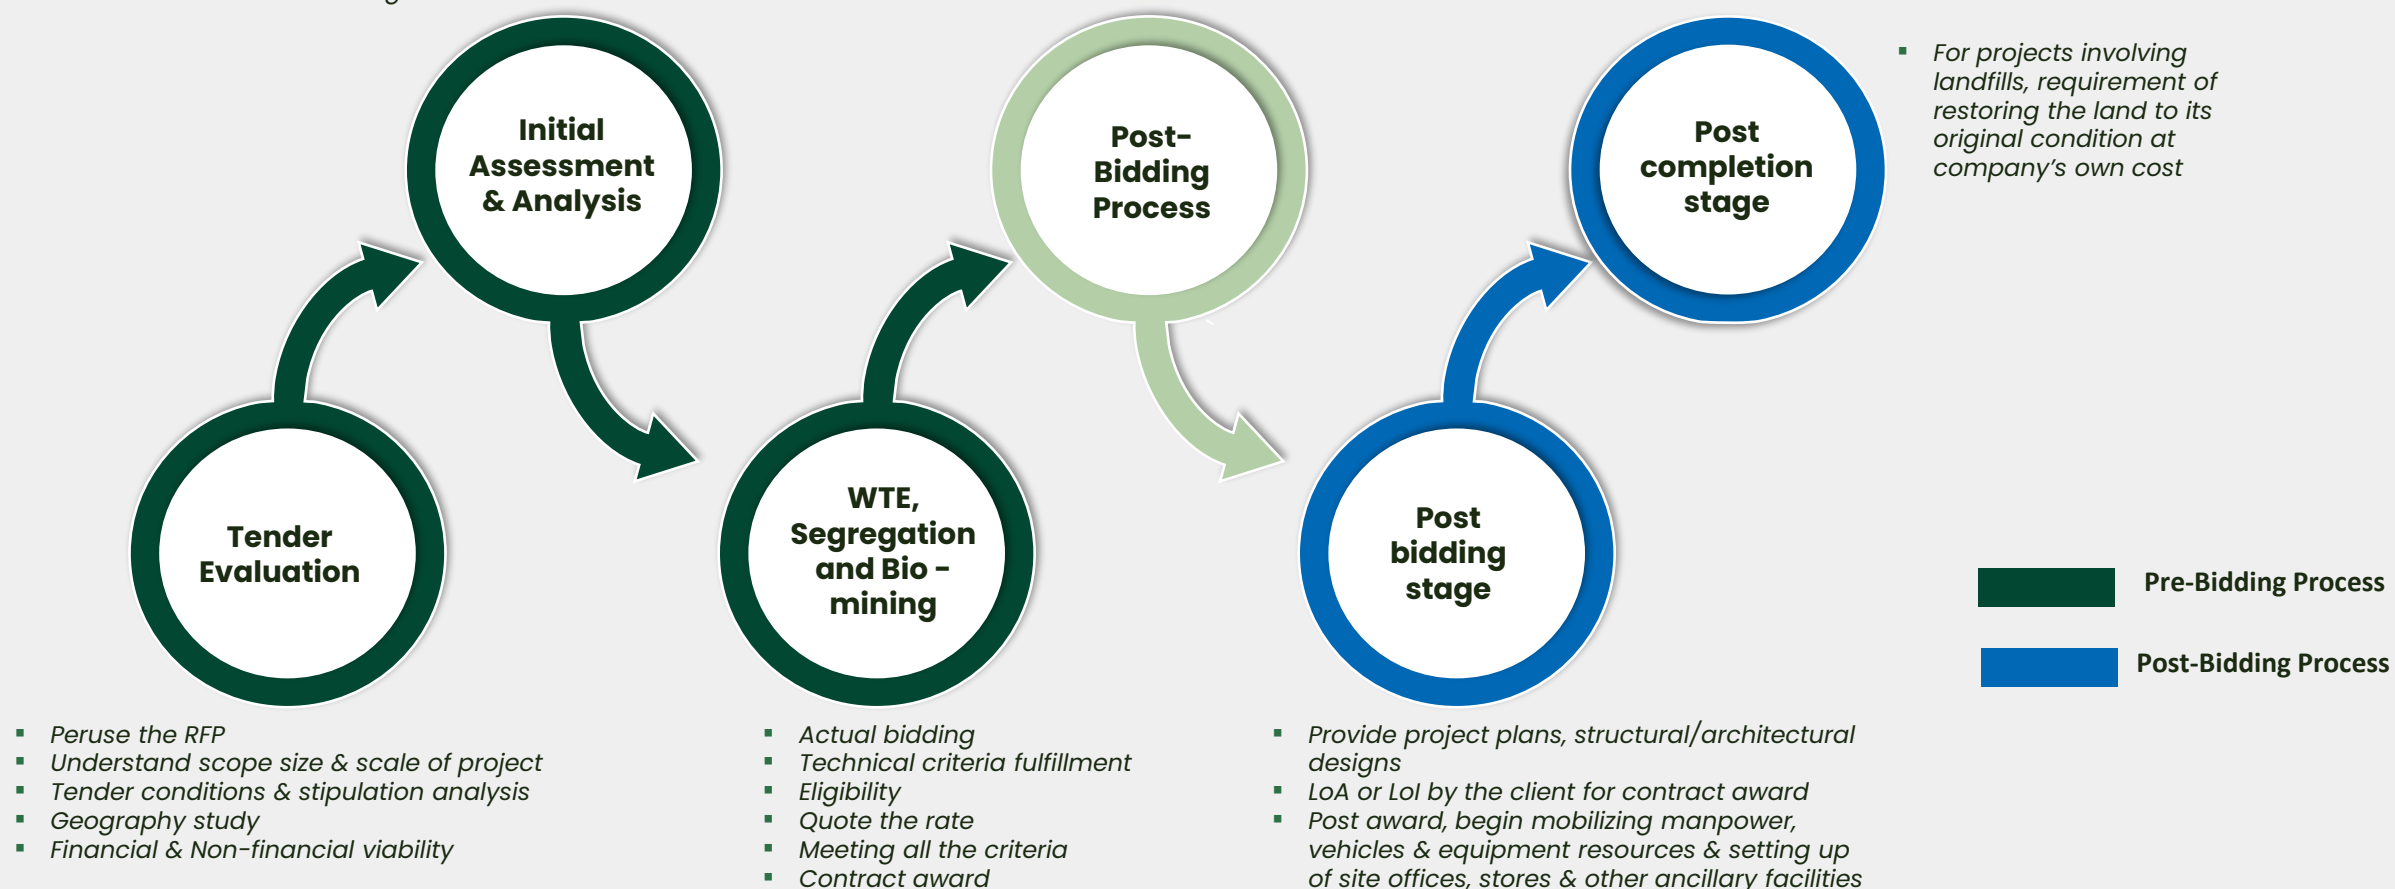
Initial Assessment & Analysis

Post-Bidding Process

Post completion stage

- For projects involving landfills, requirement of restoring the land to its original condition at company's own cost

Tender Evaluation

WTE, Segregation and Bio - mining

Post bidding stage

Pre-Bidding Process

Post-Bidding Process

- Peruse the RFP
- Understand scope size & scale of project
- Tender conditions & stipulation analysis
- Geography study
- Financial & Non-financial viability

- Actual bidding
- Technical criteria fulfillment
- Eligibility
- Quote the rate
- Meeting all the criteria
- Contract award

- Provide project plans, structural/architectural designs
- LoA or LoI by the client for contract award
- Post award, begin mobilizing manpower, vehicles & equipment resources & setting up of site offices, stores & other ancillary facilities